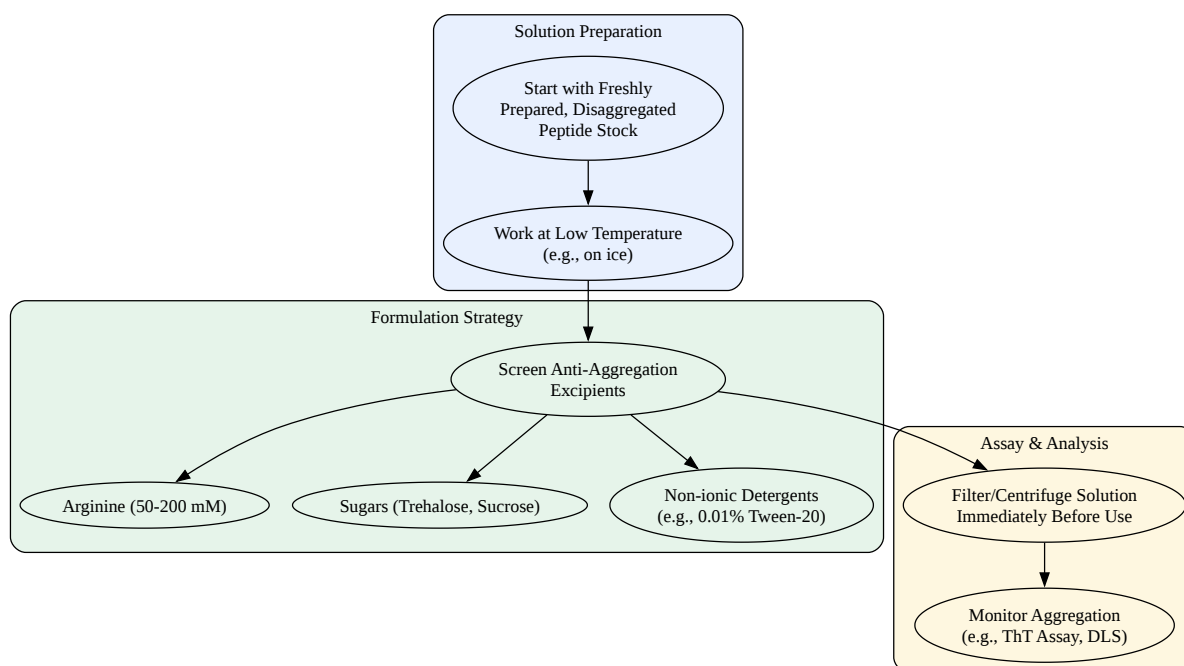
Solution Preparation

Start with Freshly Prepared, Disaggregated Peptide Stock

Work at Low Temperature (e.g., on ice)

Formulation Strategy

Screen Anti-Aggregation Excipients

Arginine (50-200 mM)

Sugars (Trehalose, Sucrose)

Non-ionic Detergents (e.g., 0.01% Tween-20)

Assay & Analysis

Filter/Centrifuge Solution Immediately Before Use

Monitor Aggregation (e.g., ThT Assay, DLS)